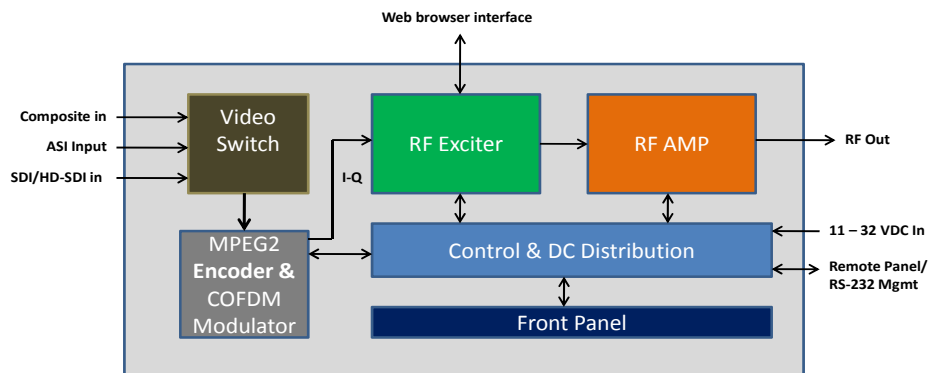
Web browser interface

Composite in

ASI Input

SDI/HD-SDI in

Video Switch

RF Exciter

RF AMP

RF Out

I-Q

MPEG2 Encoder & COFDM Modulator

Control & DC Distribution

11 – 32 VDC In

Remote Panel/ RS-232 Mgmt

Front Panel